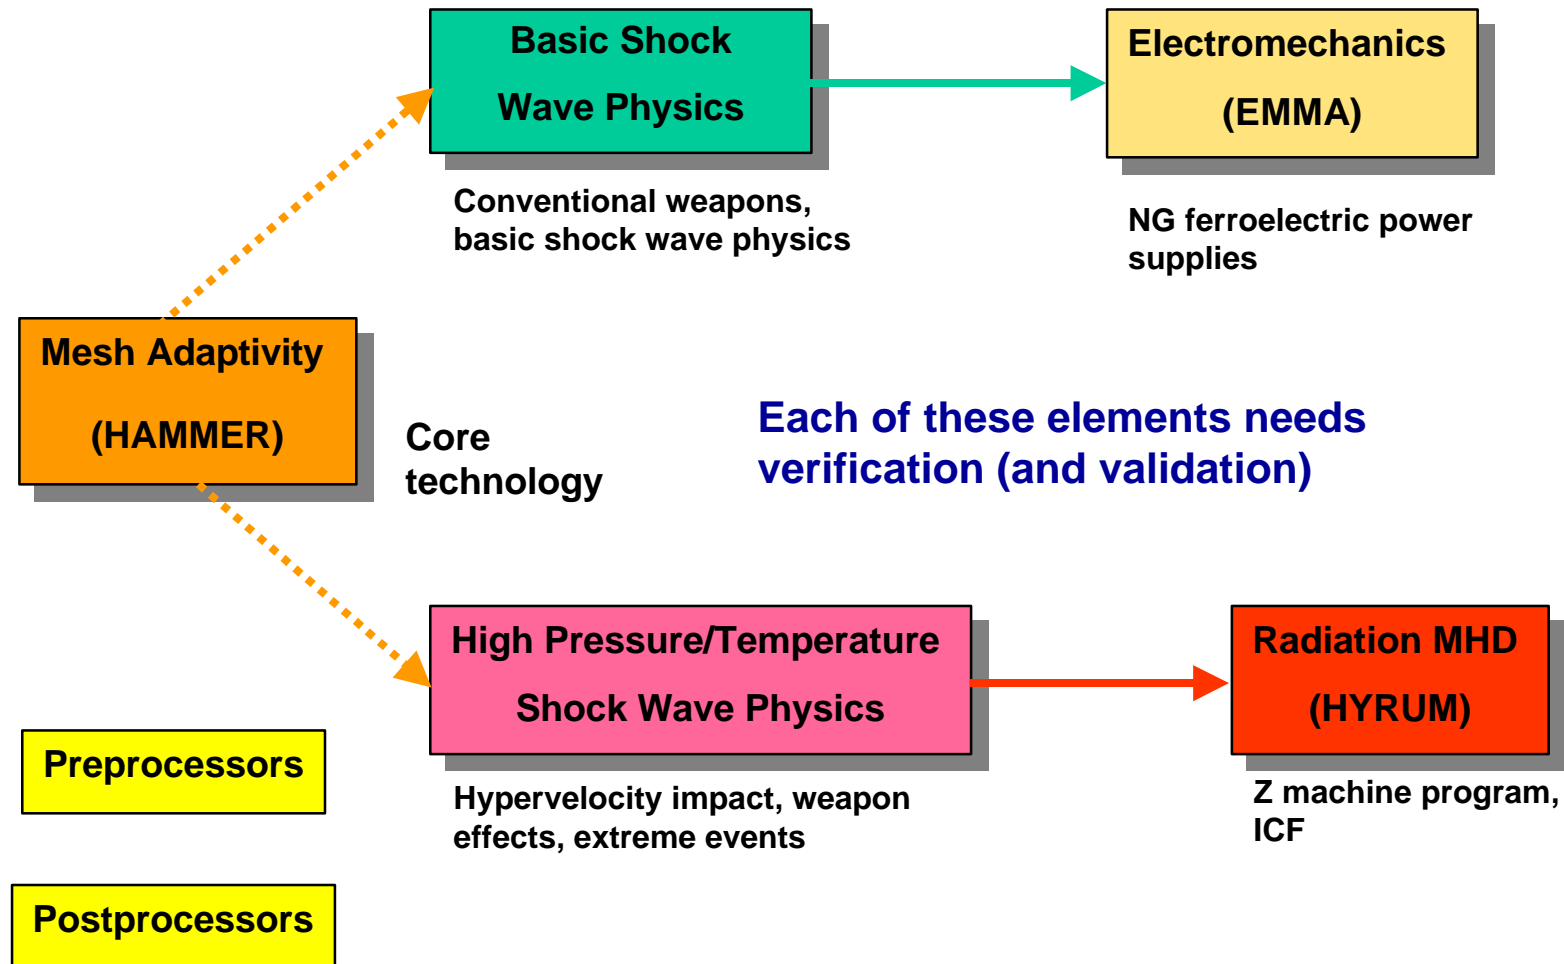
Basic Shock
Wave Physics

Electromechanics
(EMMA)

Conventional weapons, basic shock wave physics

NG ferroelectric power supplies

Mesh Adaptivity
(HAMMER)

Core technology

Each of these elements needs verification (and validation)

High Pressure/Temperature
Shock Wave Physics

Radiation MHD
(HYRUM)

Preprocessors

Hypervelocity impact, weapon effects, extreme events

Z machine program, ICF

Postprocessors